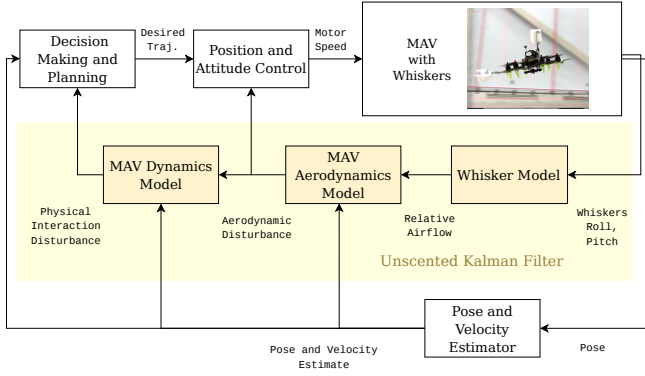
Decision Making and Planning

Desired Traj.

Position and Attitude Control

Motor Speed

MAV with Whiskers

MAV Dynamics Model

MAV Aerodynamics Model

Whisker Model

Physical Interaction Disturbance

Aerodynamic Disturbance

Relative Airflow

Whiskers Roll, Pitch

Unscented Kalman Filter

Pose and Velocity Estimator

Pose

Pose and Velocity Estimate